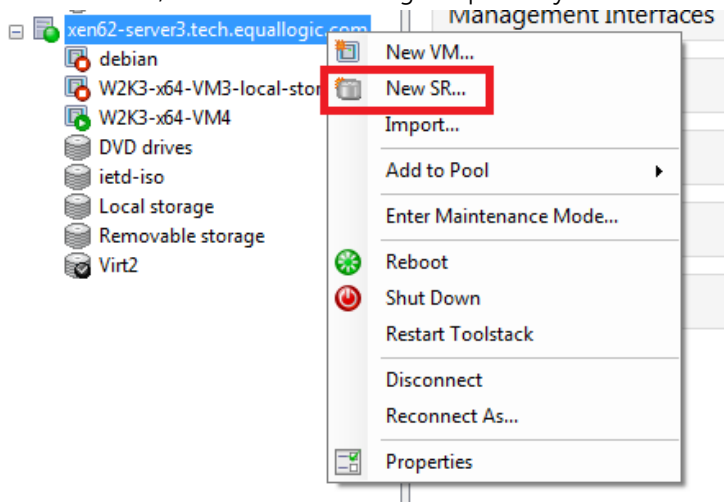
Management Interfaces

xen62-server3.tech.equallogic.com
debian
W2K3-x64-VM3-local-stor
W2K3-x64-VM4
DVD drives
ietd-iso
Local storage
Removable storage
Virt2

New VM...
New SR...
Import...
Add to Pool
Enter Maintenance Mode...
Reboot
Shut Down
Restart Toolstack
Disconnect
Reconnect As...
Properties